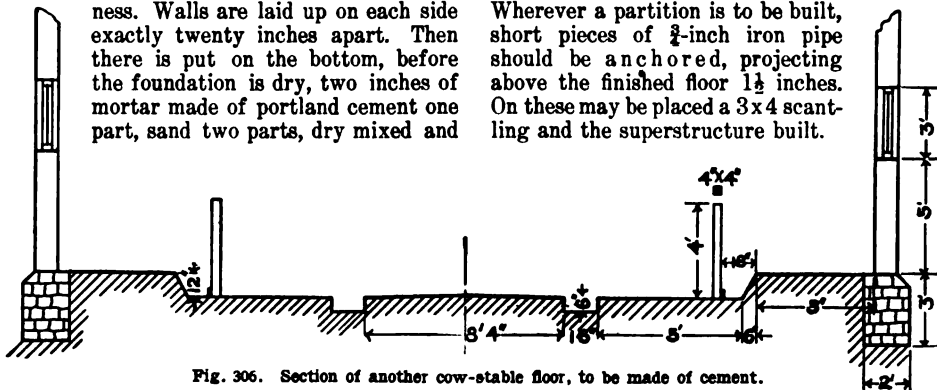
ness. Walls are laid up on each side exactly twenty inches apart. Then there is put on the bottom, before the foundation is dry, two inches of mortar made of portland cement one part, sand two parts, dry mixed and

Wherever a partition is to be built, short pieces of $\frac{3}{4}$-inch iron pipe should be anchored, projecting above the finished floor $1\frac{1}{2}$ inches. On these may be placed a 3x4 scantling and the superstructure built.

4"x4"

3'

5'

4'

18"

12"

6"

3'

8'4"

18"

5'

6"

8'

2'

Fig. 306. Section of another cow-stable floor, to be made of cement.